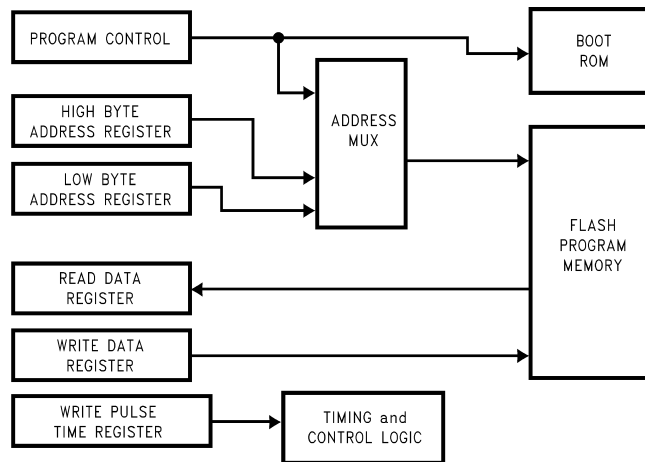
PROGRAM CONTROL

BOOT ROM

HIGH BYTE ADDRESS REGISTER

ADDRESS MUX

LOW BYTE ADDRESS REGISTER

FLASH PROGRAM MEMORY

READ DATA REGISTER

WRITE DATA REGISTER

WRITE PULSE TIME REGISTER

TIMING and CONTROL LOGIC